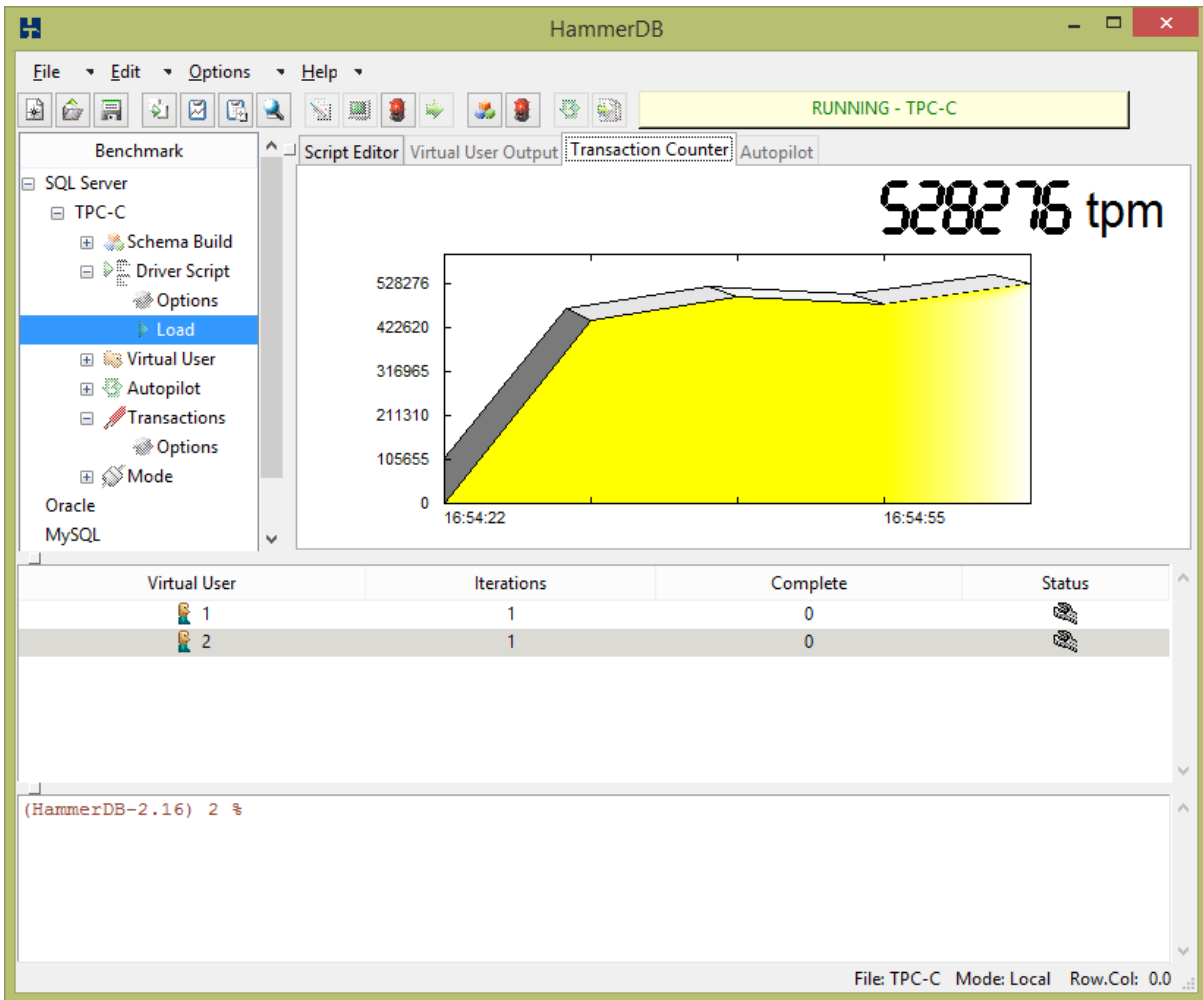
HammerDB

File Edit Options Help

RUNNING - TPC-C

Benchmark

SQL Server
TPC-C
Schema Build
Driver Script
Options
Load
Virtual User
Autopilot
Transactions
Options
Mode
Oracle
MySQL

Script Editor | Virtual User Output | Transaction Counter | Autopilot

528276 tpm

528276
422620
316965
211310
105655
0
16:54:22
16:54:55

| Virtual User | Iterations | Complete | Status |
|---|---|---|---|
| 1 | 1 | 0 | |
| 2 | 1 | 0 | |

(HammerDB-2.16) 2 %

File: TPC-C Mode: Local Row.Col: 0.0